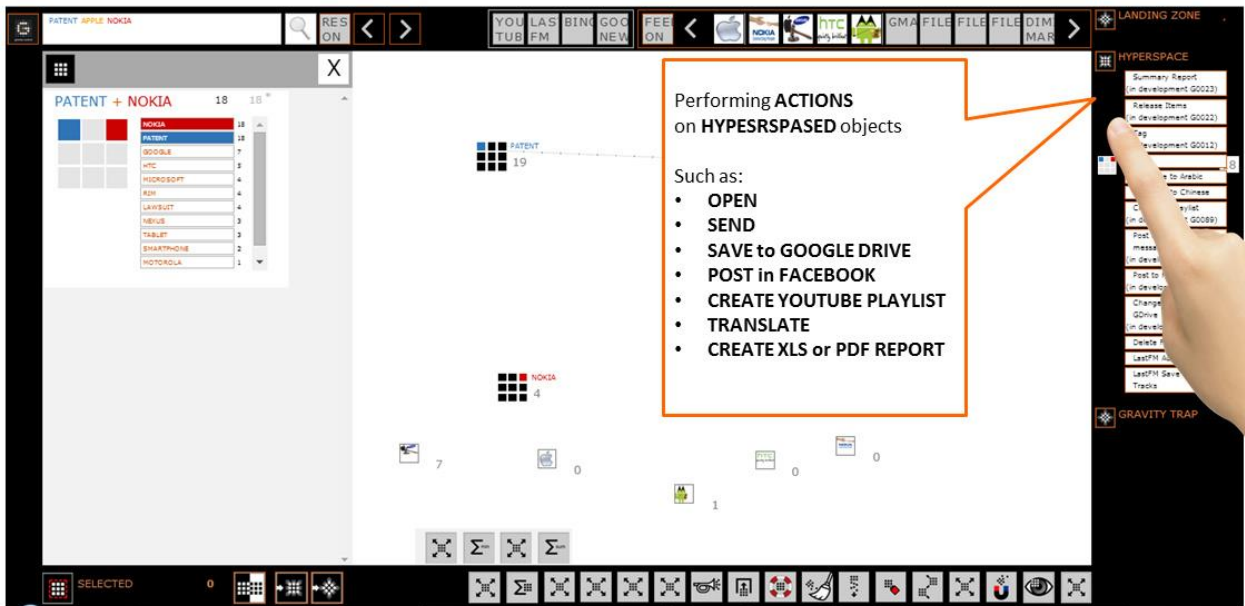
PATENT APPLE NOKIA

RES ON

YOU TUB LAS FM BING GOO NEW FEE ON

htc

GMA FILE FILE FILE DIM MAR

LANDING ZONE

HYPERSPACE

X

PATENT + NOKIA 18 18

NOKIA 18
PATENT 18
GOOGLE 7
HTC 5
MICROSOFT 4
RIM 4
LAWSUIT 4
NEXUS 3
TABLET 3
SMARTPHONE 2
MOTOROLA 1

PATENT 19

Performing **ACTIONS** on **HYPESRSPASED** objects

Such as:
• **OPEN**
• **SEND**
• **SAVE to GOOGLE DRIVE**
• **POST in FACEBOOK**
• **CREATE YOUTUBE PLAYLIST**
• **TRANSLATE**
• **CREATE XLS or PDF REPORT**

Summary Report (in development G0023)
Release Items (in development G0022)
Tag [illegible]development G0012)
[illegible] to Arabic
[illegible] to Chinese
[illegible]ylist (in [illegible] G0089)
Post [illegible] messa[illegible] (in develo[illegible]
Post to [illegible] (in develo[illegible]
Change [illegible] GDrive (in develo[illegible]
Delete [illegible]
LastFM A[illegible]
LastFM Save Tracks

GRAVITY TRAP

NOKIA 4

7 0 0 0 1

SELECTED 0